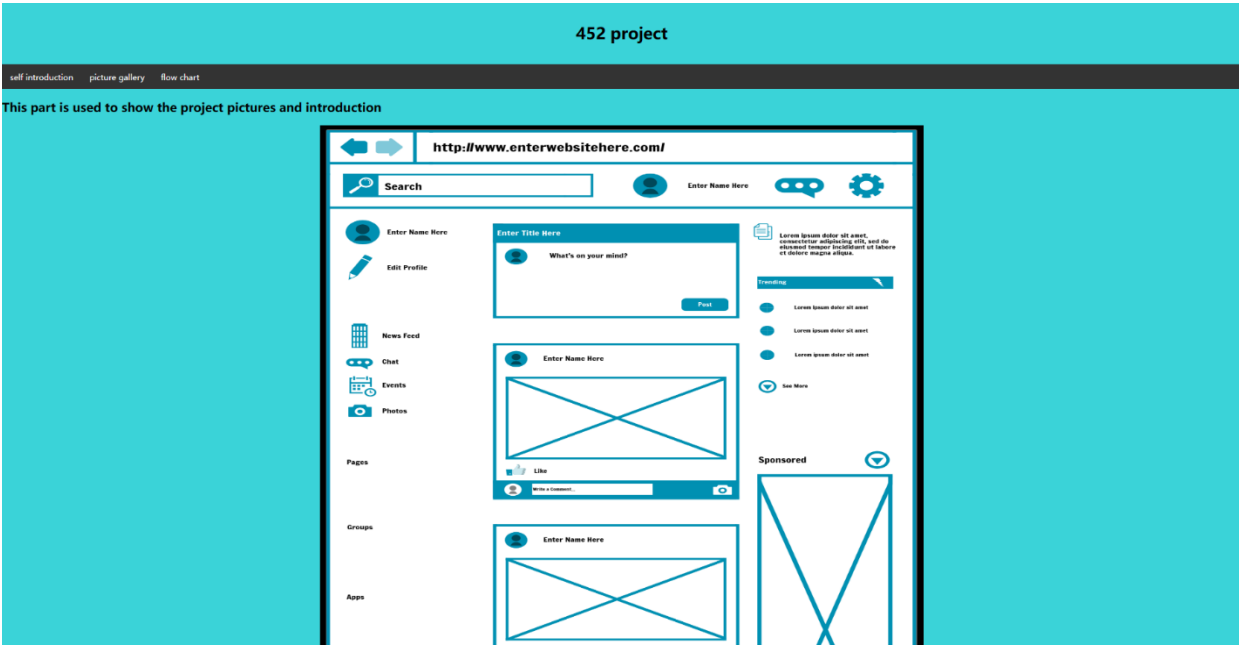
452 project

self introduction picture gallery flow chart

This part is used to show the project pictures and introduction

http://www.enterwebsitehere.com/

Search

Enter Name Here

Enter Name Here

Edit Profile

News Feed

Chat

Events

Photos

Pages

Groups

Apps

Enter Title Here

What's on your mind?

Post

Enter Name Here

Like

Write a Comment...

Enter Name Here

Lorem ipsum dolor sit amet, consectetur adipiscing elit, sed do eiusmod tempor incididunt ut labore et dolore magna aliqua.

Trending

Lorem ipsum dolor sit amet

Lorem ipsum dolor sit amet

Lorem ipsum dolor sit amet

See More

Sponsored